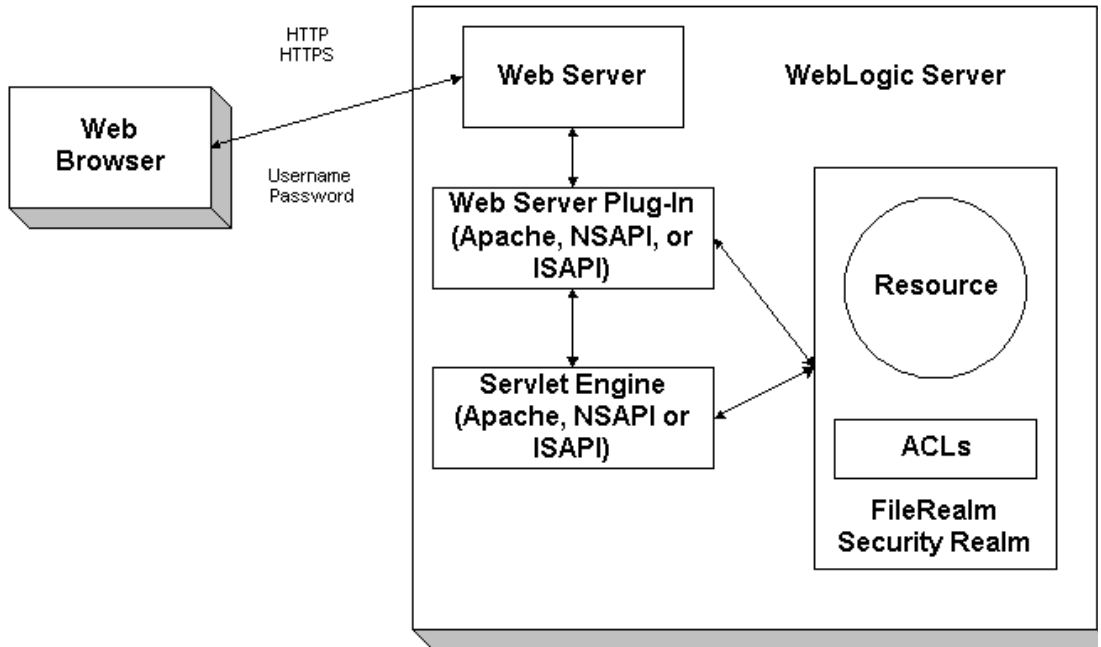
HTTP
HTTPS

Web Browser

Username
Password

Web Server

WebLogic Server

Web Server Plug-In (Apache, NSAPI, or ISAPI)

Servlet Engine (Apache, NSAPI or ISAPI)

Resource

ACLs

FileRealm Security Realm